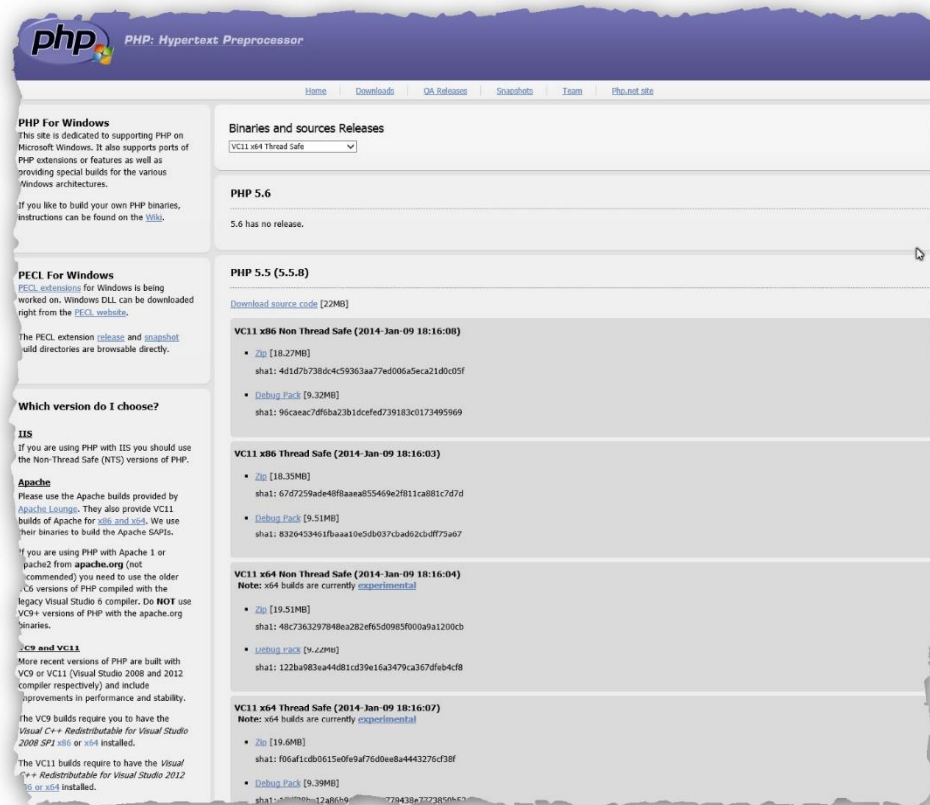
php

PHP: Hypertext Preprocessor

Home Downloads QA Releases Snapshots Team Php.net site

PHP For Windows
This site is dedicated to supporting PHP on Microsoft Windows. It also supports ports of PHP extensions or features as well as providing special builds for the various Windows architectures.

If you like to build your own PHP binaries, instructions can be found on the Wiki.

PECL For Windows
PECL extensions for Windows is being worked on. Windows DLL can be downloaded right from the PECL website.

The PECL extension release and snapshot build directories are browsable directly.

Which version do I choose?

IIS
If you are using PHP with IIS you should use the Non-Thread Safe (NTS) versions of PHP.

Apache
Please use the Apache builds provided by Apache Lounge. They also provide VC11 builds of Apache for x86 and x64. We use their binaries to build the Apache SAPIs.

If you are using PHP with Apache 1 or Apache2 from apache.org (not recommended) you need to use the older VC6 versions of PHP compiled with the legacy Visual Studio 6 compiler. Do NOT use VC9+ versions of PHP with the apache.org binaries.

VC9 and VC11
More recent versions of PHP are built with VC9 or VC11 (Visual Studio 2008 and 2012 compiler respectively) and include improvements in performance and stability.

The VC9 builds require you to have the Visual C++ Redistributable for Visual Studio 2008 SP1 x86 or x64 installed.

The VC11 builds require to have the Visual C++ Redistributable for Visual Studio 2012 x86 or x64 installed.

Binaries and sources Releases
VC11 x64 Thread Safe

PHP 5.6

5.6 has no release.

PHP 5.5 (5.5.8)

Download source code [22MB]

VC11 x86 Non Thread Safe (2014-Jan-09 18:16:08)

• Zip [18.27MB]
sha1: 4d1d7b738dc4c59363aa77ed006a5eca21d0c05f

• Debug Pack [9.32MB]
sha1: 96caeac7df6ba23b1dcefed739183c0173495969

VC11 x86 Thread Safe (2014-Jan-09 18:16:03)

• Zip [18.35MB]
sha1: 67d7259ade48f8aaea855469e2f811ca881c7d7d

• Debug Pack [9.51MB]
sha1: 8326453461fbaaa10e5db037cbad62cbdff75a67

VC11 x64 Non Thread Safe (2014-Jan-09 18:16:04)
Note: x64 builds are currently experimental

• Zip [19.51MB]
sha1: 48c7363297848ea282ef65d0985f000a9a1200cb

• Debug Pack [9.22MB]
sha1: 122ba983ea44d81cd39e16a3479ca367dfeb4cf8

VC11 x64 Thread Safe (2014-Jan-09 18:16:07)
Note: x64 builds are currently experimental

• Zip [19.6MB]
sha1: f06af1cdb0615e0fe9af76d0ee8a4443276cf38f

• Debug Pack [9.39MB]
sha1: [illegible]